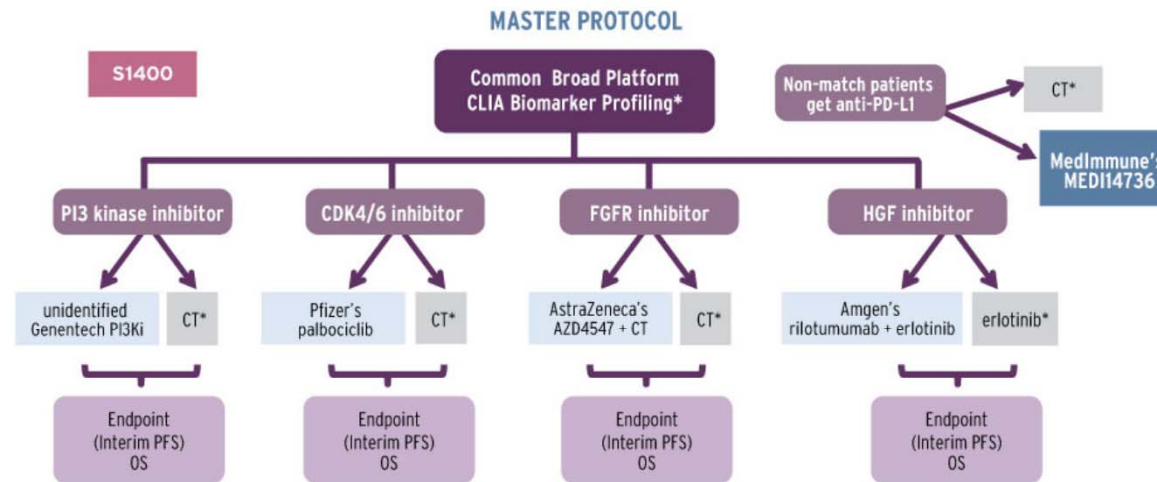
MASTER PROTOCOL

S1400

Common Broad Platform
CLIA Biomarker Profiling*

Non-match patients
get anti-PD-L1

CT*

MedImmune's
MEDI14736

PI3 kinase inhibitor

CDK4/6 inhibitor

FGFR inhibitor

HGF inhibitor

unidentified
Genentech PI3Ki

CT*

Pfizer's
palbociclib

CT*

AstraZeneca's
AZD4547 + CT

CT*

Amgen's
rilotumumab + erlotinib

erlotinib*

Endpoint
(Interim PFS)
OS

Endpoint
(Interim PFS)
OS

Endpoint
(Interim PFS)
OS

Endpoint
(Interim PFS)
OS